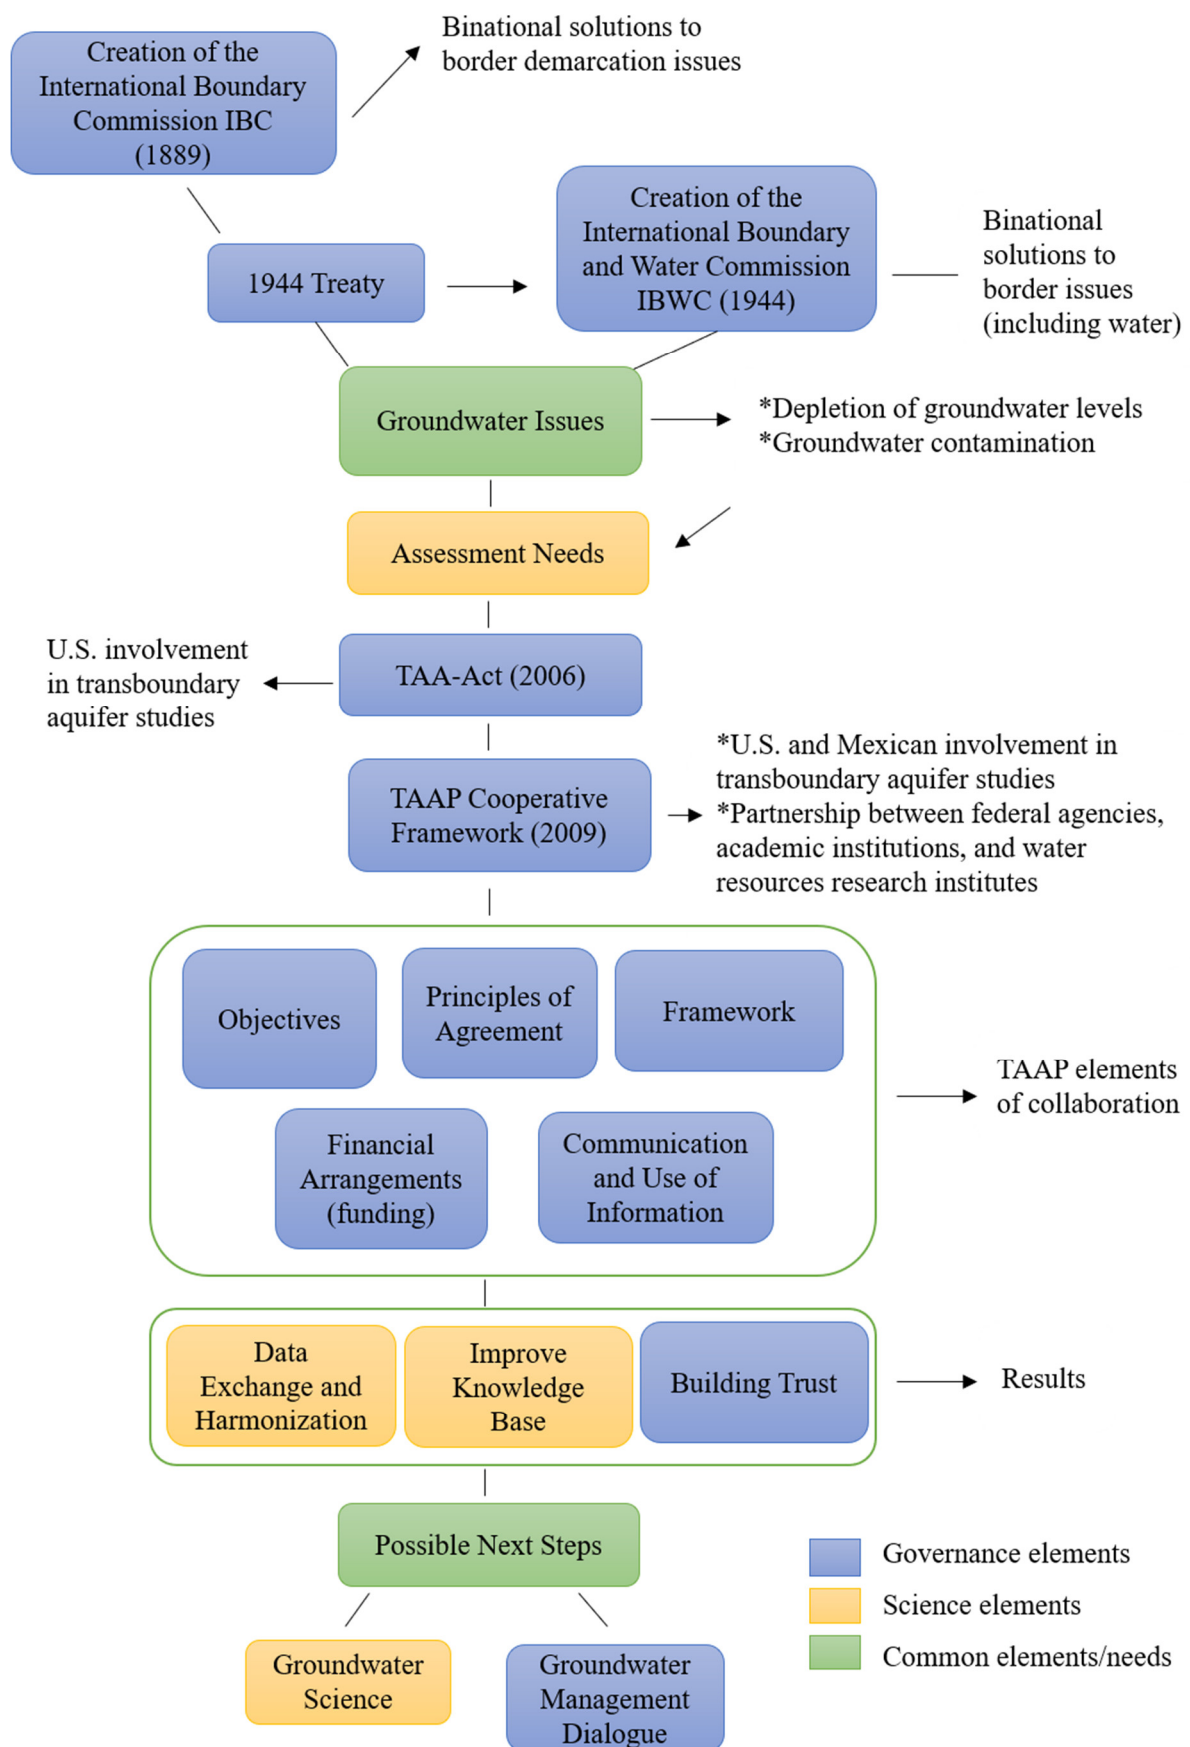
Creation of the International Boundary Commission IBC (1889)

Binational solutions to border demarcation issues

1944 Treaty

Creation of the International Boundary and Water Commission IBWC (1944)

Binational solutions to border issues (including water)

Groundwater Issues

*Depletion of groundwater levels
*Groundwater contamination

Assessment Needs

U.S. involvement in transboundary aquifer studies

TAA-Act (2006)

TAAP Cooperative Framework (2009)

*U.S. and Mexican involvement in transboundary aquifer studies
*Partnership between federal agencies, academic institutions, and water resources research institutes

Objectives

Principles of Agreement

Framework

Financial Arrangements (funding)

Communication and Use of Information

TAAP elements of collaboration

Data Exchange and Harmonization

Improve Knowledge Base

Building Trust

Results

Possible Next Steps

Groundwater Science

Groundwater Management Dialogue

Governance elements
Science elements
Common elements/needs